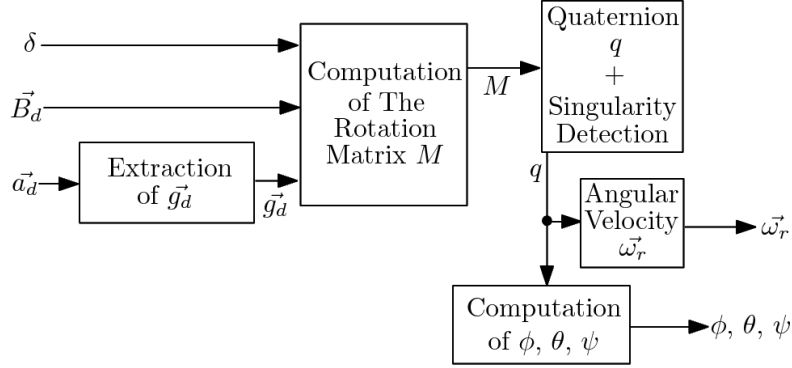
$\delta$

$\vec{B_d}$

$\vec{a_d}$

Extraction of $\vec{g_d}$

$\vec{g_d}$

Computation of The Rotation Matrix $M$

$M$

Quaternion $q$ + Singularity Detection

$q$

Angular Velocity $\vec{\omega_r}$

$\vec{\omega_r}$

Computation of $\phi$, $\theta$, $\psi$

$\phi$, $\theta$, $\psi$